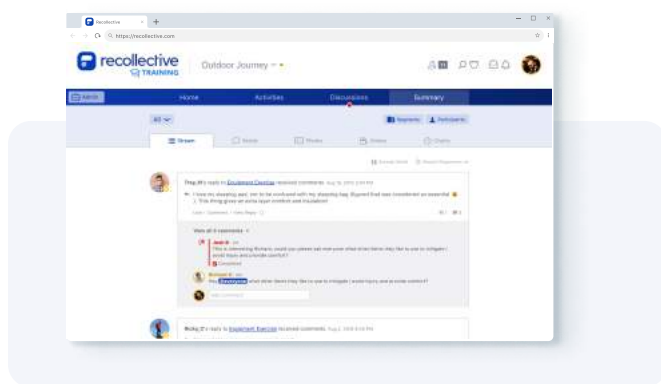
Recollective

https://recollective.com

recollective TRAINING

Outdoor Journey

Admin

Home

Activities

Discussions

Summary

All

Segments

Participants

Stream

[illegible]

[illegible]

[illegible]

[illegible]

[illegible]

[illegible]

Ray W.'s reply to Equipment Exercise received comments

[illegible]

View all 3 comments

Jack H.

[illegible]

Richard S.

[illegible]

Add comment

Ricky T.'s reply to Equipment Exercise received comments